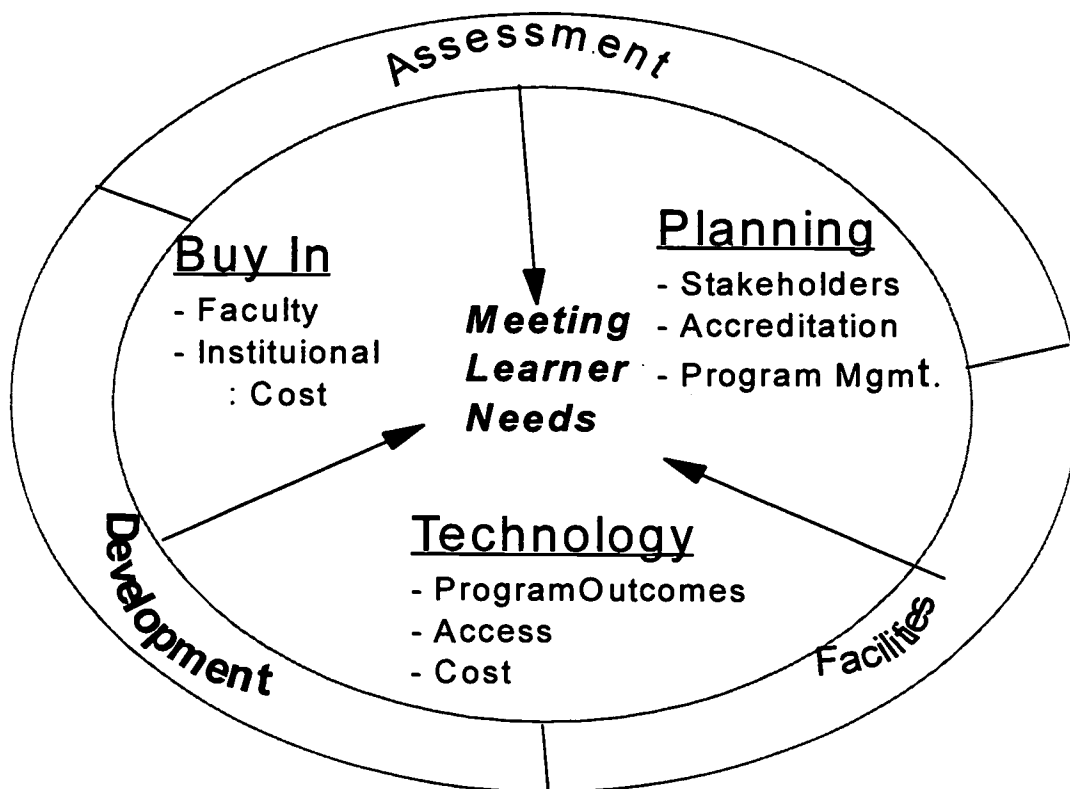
Assessment

Buy In
- Faculty
- Instituional
: Cost

Meeting Learner Needs

Planning
- Stakeholders
- Accreditation
- Program Mgmt.

Technology
- ProgramOutcomes
- Access
- Cost

Development

Facilities